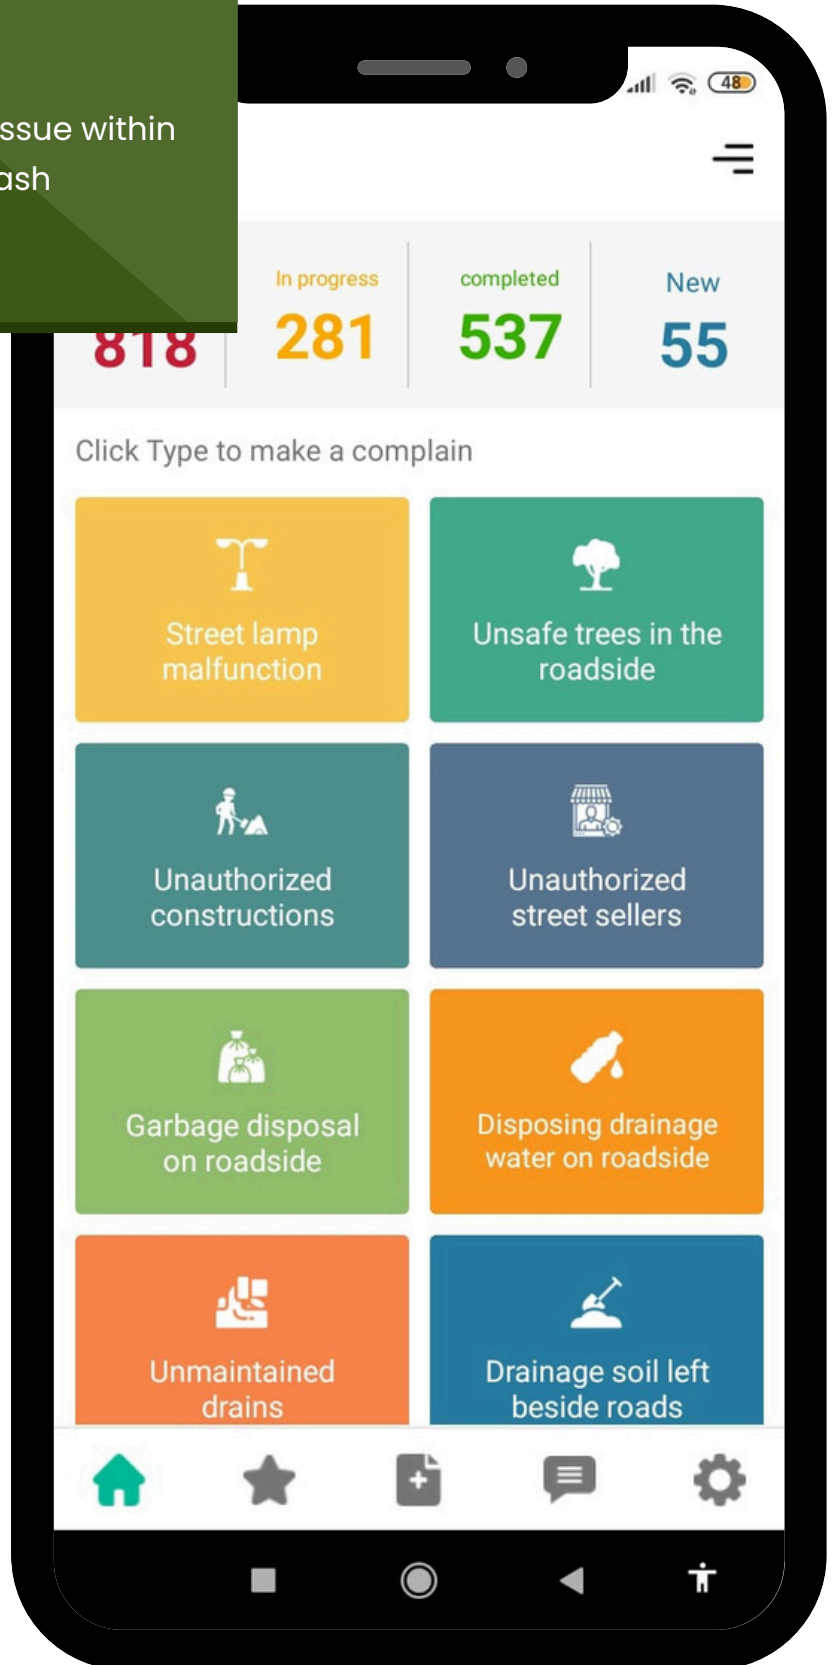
ssue within
ash

48

818

In progress
281

completed
537

New
55

Click Type to make a complain

Street lamp malfunction

Unsafe trees in the roadside

Unauthorized constructions

Unauthorized street sellers

Garbage disposal on roadside

Disposing drainage water on roadside

Unmaintained drains

Drainage soil left beside roads